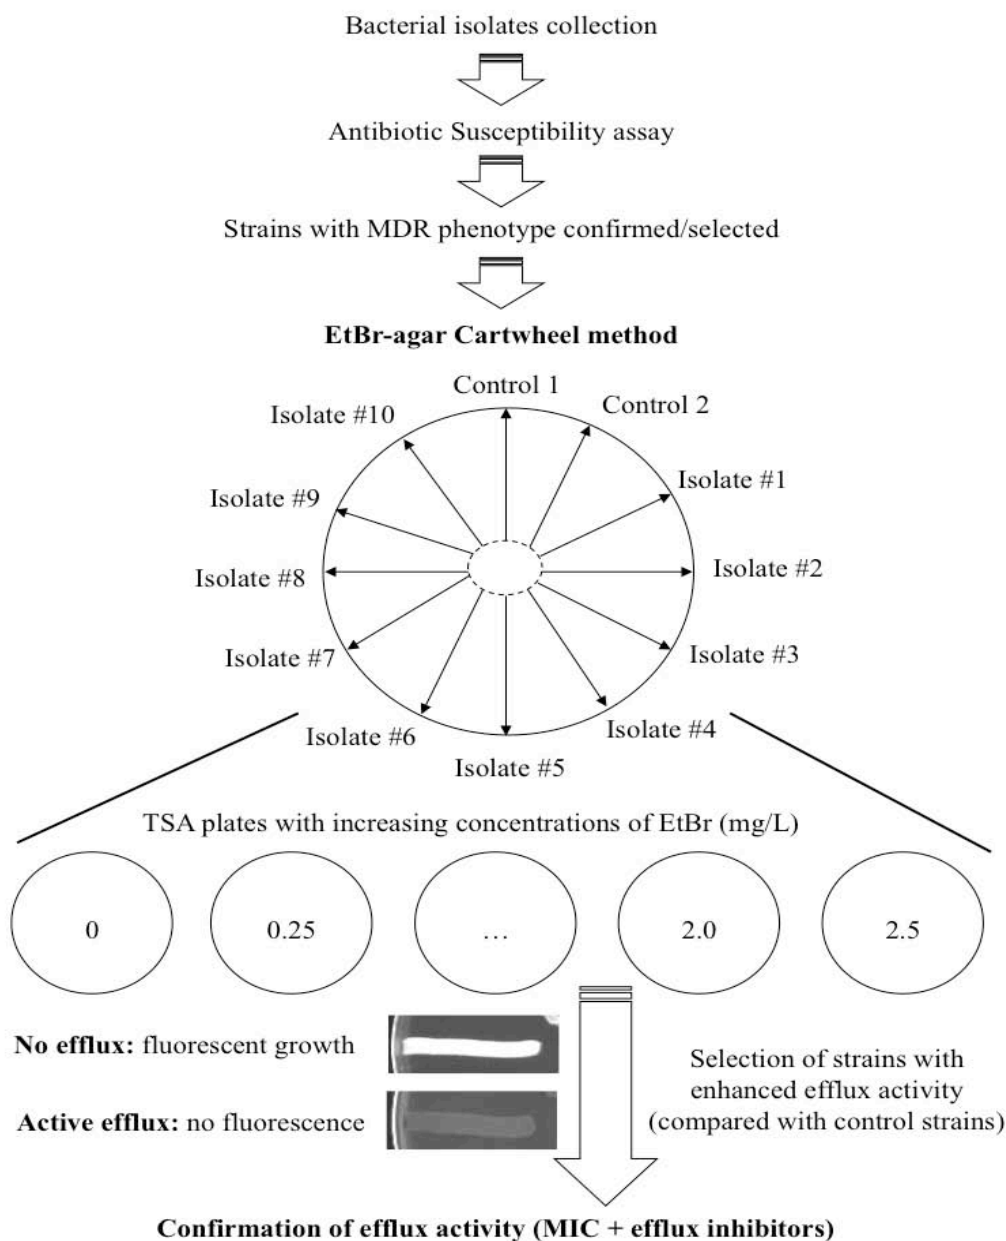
Bacterial isolates collection

Antibiotic Susceptibility assay

Strains with MDR phenotype confirmed/selected

**EtBr-agar Cartwheel method**

Control 1
Control 2
Isolate #1
Isolate #2
Isolate #3
Isolate #4
Isolate #5
Isolate #6
Isolate #7
Isolate #8
Isolate #9
Isolate #10

TSA plates with increasing concentrations of EtBr (mg/L)

0
0.25
…
2.0
2.5

**No efflux:** fluorescent growth

**Active efflux:** no fluorescence

Selection of strains with enhanced efflux activity (compared with control strains)

**Confirmation of efflux activity (MIC + efflux inhibitors)**